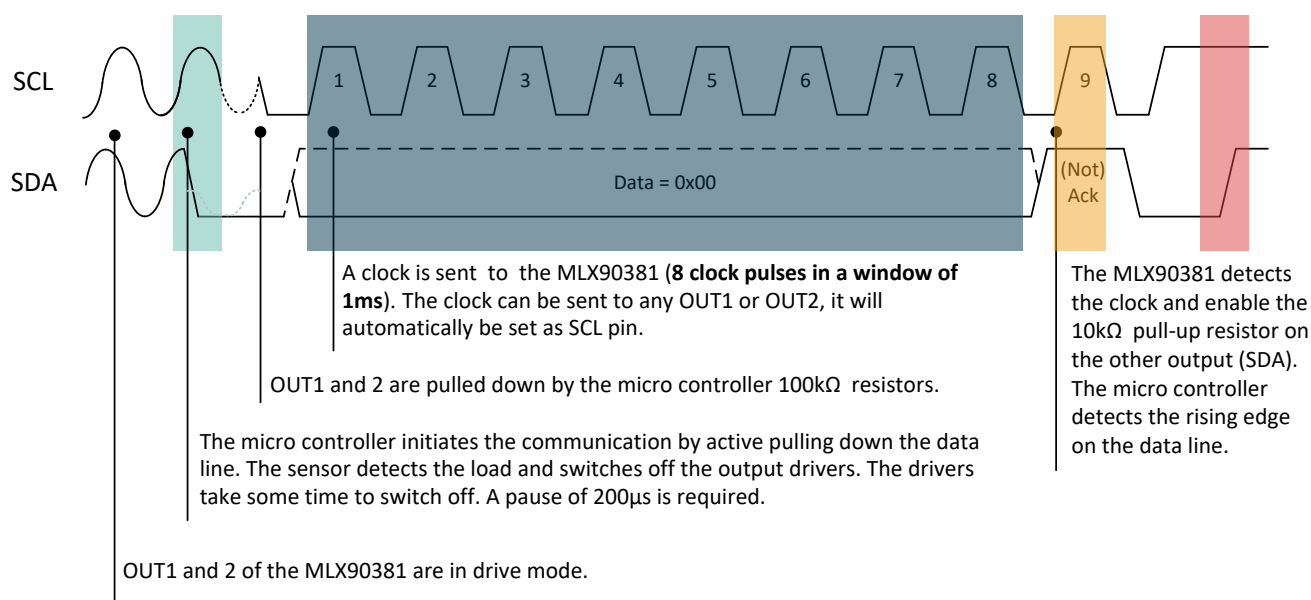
SCL

1 2 3 4 5 6 7 8 9

SDA

Data = 0x00

(Not) Ack

A clock is sent to the MLX90381 (**8 clock pulses in a window of 1ms**). The clock can be sent to any OUT1 or OUT2, it will automatically be set as SCL pin.

The MLX90381 detects the clock and enable the 10kΩ pull-up resistor on the other output (SDA). The micro controller detects the rising edge on the data line.

OUT1 and 2 are pulled down by the micro controller 100kΩ resistors.

The micro controller initiates the communication by active pulling down the data line. The sensor detects the load and switches off the output drivers. The drivers take some time to switch off. A pause of 200µs is required.

OUT1 and 2 of the MLX90381 are in drive mode.